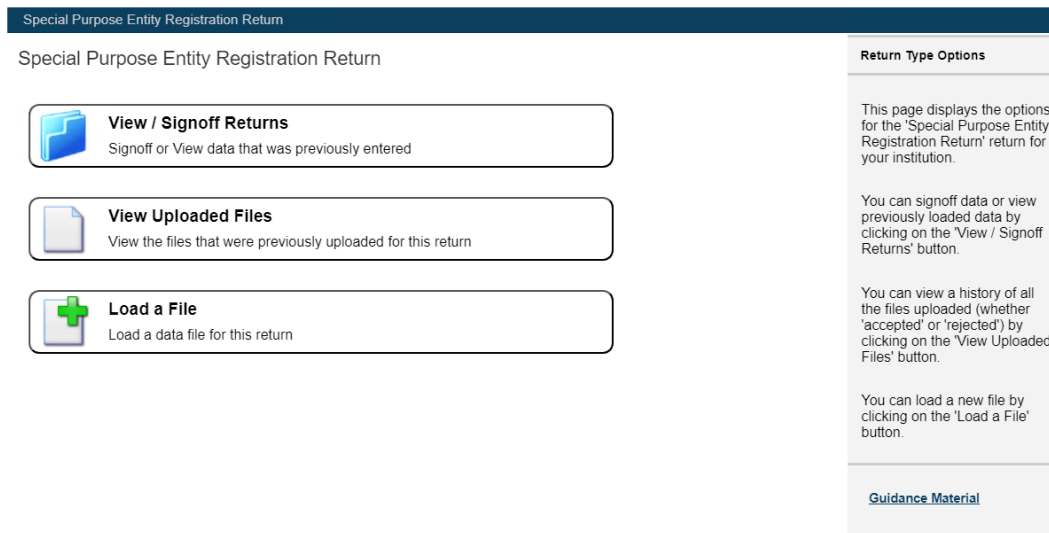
Special Purpose Entity Registration Return

Special Purpose Entity Registration Return

View / Signoff Returns
Signoff or View data that was previously entered

View Uploaded Files
View the files that were previously uploaded for this return

Load a File
Load a data file for this return

Return Type Options

This page displays the options for the 'Special Purpose Entity Registration Return' return for your institution.

You can signoff data or view previously loaded data by clicking on the 'View / Signoff Returns' button.

You can view a history of all the files uploaded (whether 'accepted' or 'rejected') by clicking on the 'View Uploaded Files' button.

You can load a new file by clicking on the 'Load a File' button.

Guidance Material